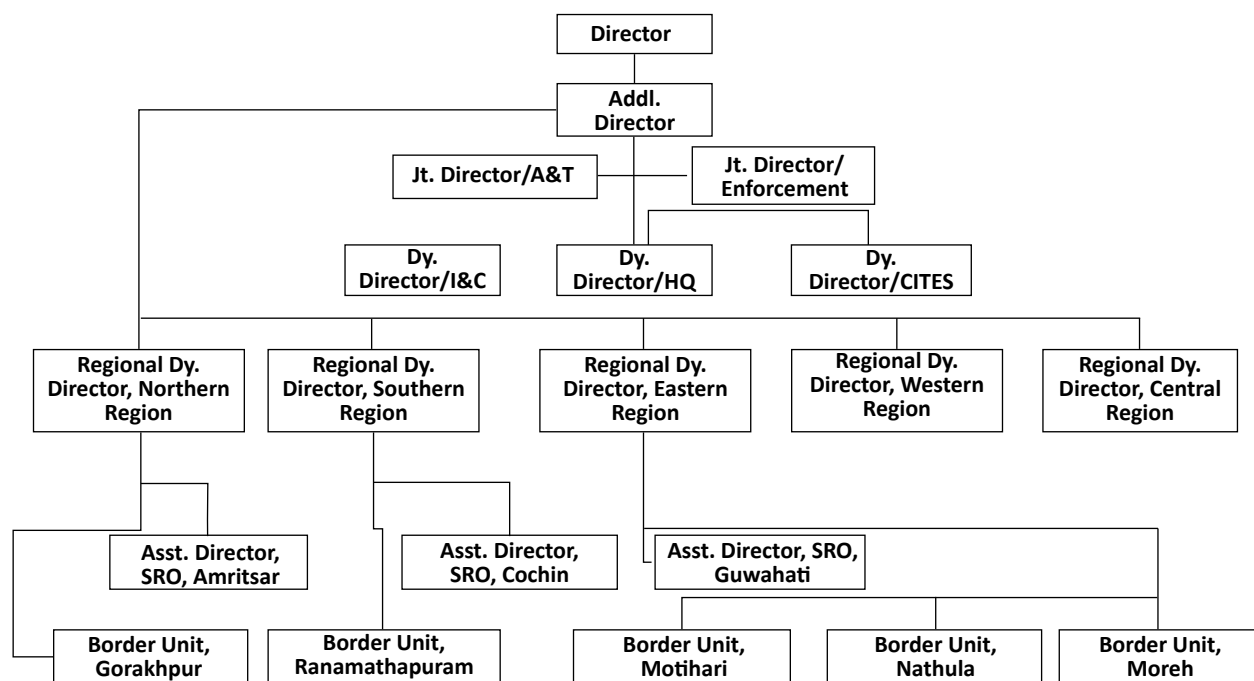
Director

Addl. Director

Jt. Director/A&T

Jt. Director/ Enforcement

Dy. Director/I&C

Dy. Director/HQ

Dy. Director/CITES

Regional Dy. Director, Northern Region

Regional Dy. Director, Southern Region

Regional Dy. Director, Eastern Region

Regional Dy. Director, Western Region

Regional Dy. Director, Central Region

Asst. Director, SRO, Amritsar

Asst. Director, SRO, Cochin

Asst. Director, SRO, Guwahati

Border Unit, Gorakhpur

Border Unit, Ranamathapuram

Border Unit, Motihari

Border Unit, Nathula

Border Unit, Moreh